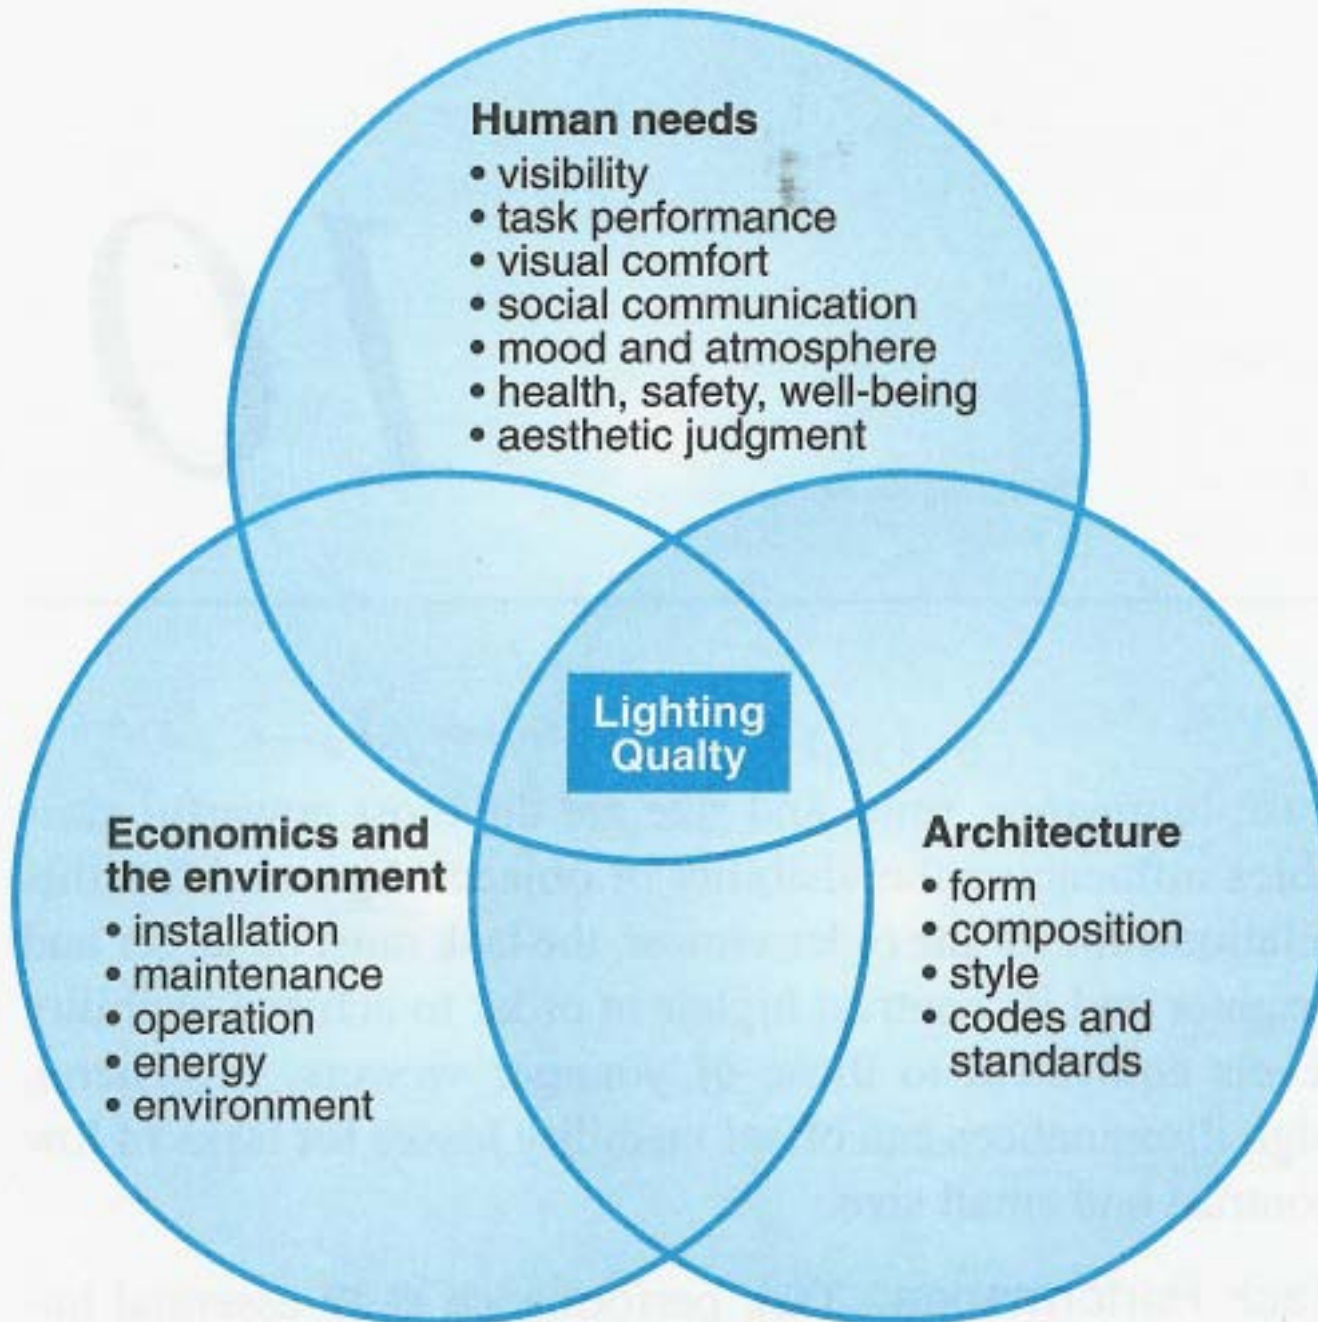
Human needs
• visibility
• task performance
• visual comfort
• social communication
• mood and atmosphere
• health, safety, well-being
• aesthetic judgment

Lighting Qualty

Economics and the environment
• installation
• maintenance
• operation
• energy
• environment

Architecture
• form
• composition
• style
• codes and standards